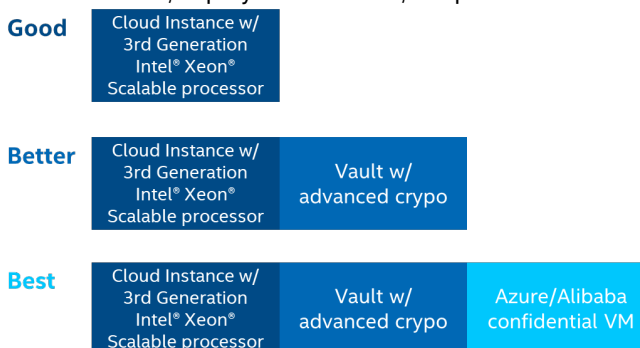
Good

Cloud Instance w/ 3rd Generation Intel® Xeon® Scalable processor

Better

Cloud Instance w/ 3rd Generation Intel® Xeon® Scalable processor

Vault w/ advanced crypo

Best

Cloud Instance w/ 3rd Generation Intel® Xeon® Scalable processor

Vault w/ advanced crypo

Azure/Alibaba confidential VM